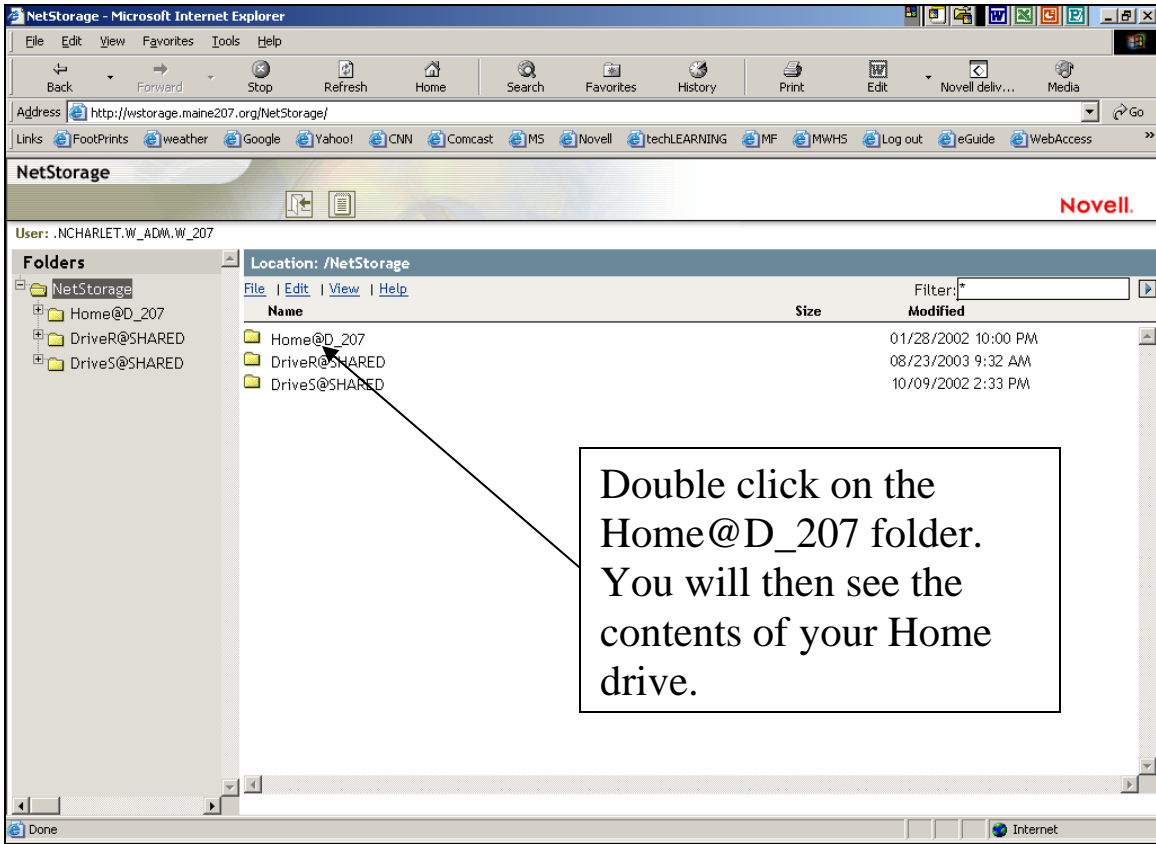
NetStorage - Microsoft Internet Explorer

File Edit View Favorites Tools Help

Back Forward Stop Refresh Home Search Favorites History Print Edit Novell deliv... Media

Address http://wstorage.maine207.org/NetStorage/ Go

Links FootPrints weather Google Yahoo! CNN Comcast MS Novell techLEARNING MF MWHS Log out eGuide WebAccess

NetStorage

Novell.

User: .NCHARLET.W_ADM.W_207

Folders

NetStorage
Home@D_207
DriveR@SHARED
DriveS@SHARED

Location: /NetStorage

File | Edit | View | Help

Filter: *

| Name | Size | Modified |
|---|---|---|
| Home@D_207 | | 01/28/2002 10:00 PM |
| DriveR@SHARED | | 08/23/2003 9:32 AM |
| DriveS@SHARED | | 10/09/2002 2:33 PM |

Double click on the Home@D_207 folder. You will then see the contents of your Home drive.

Done

Internet